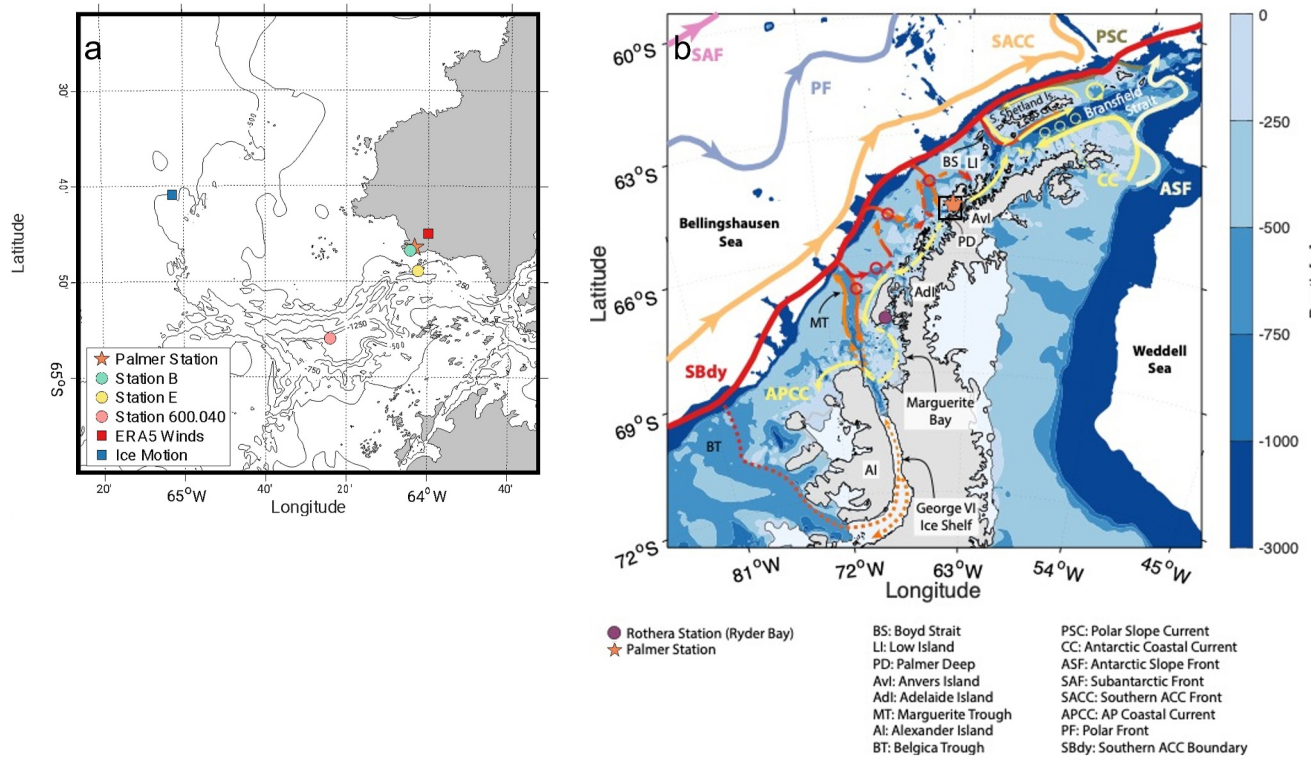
a

30'

40'

50'

65°S

Latitude

-500

-1250

-500

-750

Palmer Station
Station B
Station E
Station 600.040
ERA5 Winds
Ice Motion

20'
65°W
40'
20'
64°W
40'

Longitude

b

SAF

PF

SACC

PSC

S. Shetland Is.

Bransfield Strait

60°S

63°S

66°S

69°S

72°S

Latitude

BS
LI

CC

ASF

Avl

PD

AdI

Bellingshausen Sea

MT

SBdy

APCC

Marguerite Bay

Weddell Sea

BT

AI

George VI Ice Shelf

81°W
72°W
63°W
54°W
45°W

Longitude

0
-250
-500
-750
-1000
-3000

Rothera Station (Ryder Bay)
Palmer Station

BS: Boyd Strait
LI: Low Island
PD: Palmer Deep
AvI: Anvers Island
AdI: Adelaide Island
MT: Marguerite Trough
AI: Alexander Island
BT: Belgica Trough

PSC: Polar Slope Current
CC: Antarctic Coastal Current
ASF: Antarctic Slope Front
SAF: Subantarctic Front
SACC: Southern ACC Front
APCC: AP Coastal Current
PF: Polar Front
SBdy: Southern ACC Boundary